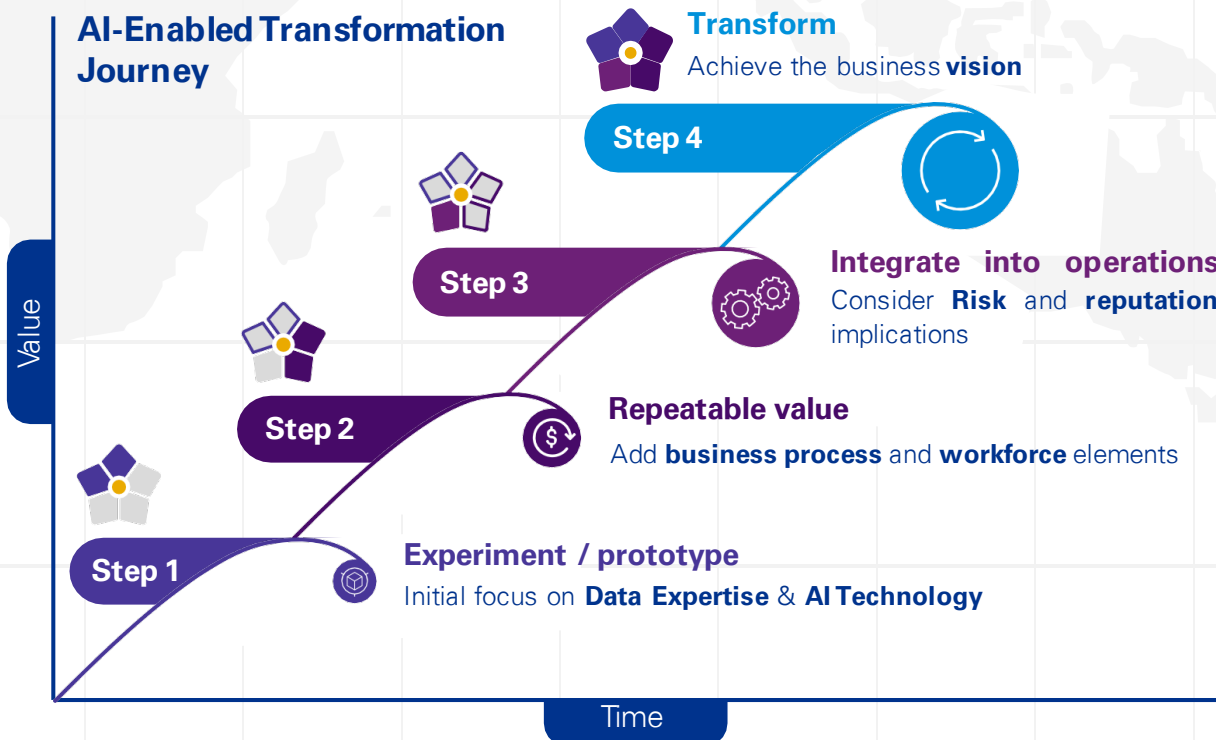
AI-Enabled Transformation Journey

Transform
Achieve the business vision

Step 4

Step 3

Integrate into operations
Consider Risk and reputation implications

Step 2

Repeatable value
Add business process and workforce elements

Step 1

Experiment / prototype
Initial focus on Data Expertise & AI Technology

Value

Time